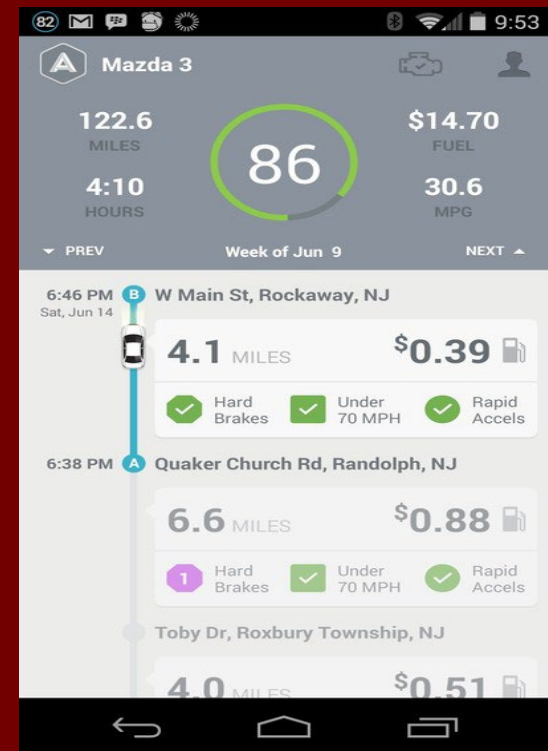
82 9:53

Mazda 3

122.6
MILES

4:10
HOURS

86

$14.70
FUEL

30.6
MPG

PREV Week of Jun 9 NEXT

6:46 PM
Sat, Jun 14
B W Main St, Rockaway, NJ

4.1 MILES $0.39

Hard Brakes
Under 70 MPH
Rapid Accels

6:38 PM A Quaker Church Rd, Randolph, NJ

6.6 MILES $0.88

1 Hard Brakes
Under 70 MPH
Rapid Accels

Toby Dr, Roxbury Township, NJ

4.0 MILES $0.51